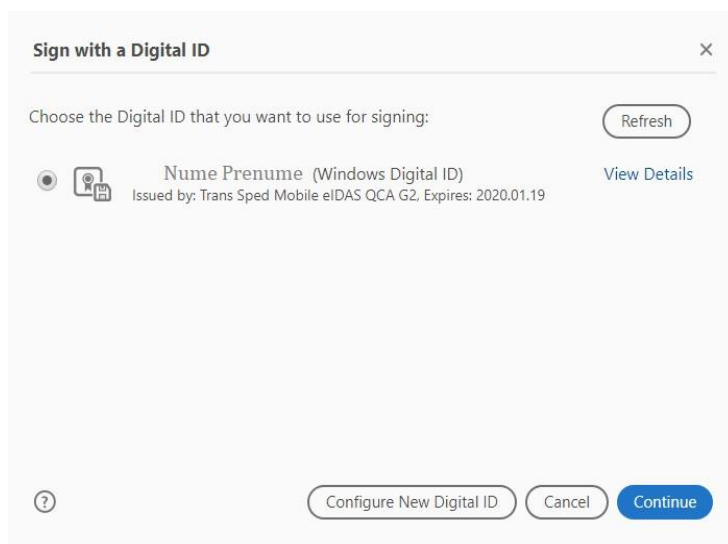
Sign with a Digital ID

×

Choose the Digital ID that you want to use for signing:

Refresh

Nume Prenume (Windows Digital ID)
Issued by: Trans Sped Mobile eIDAS QCA G2, Expires: 2020.01.19

View Details

?

Configure New Digital ID

Cancel

Continue